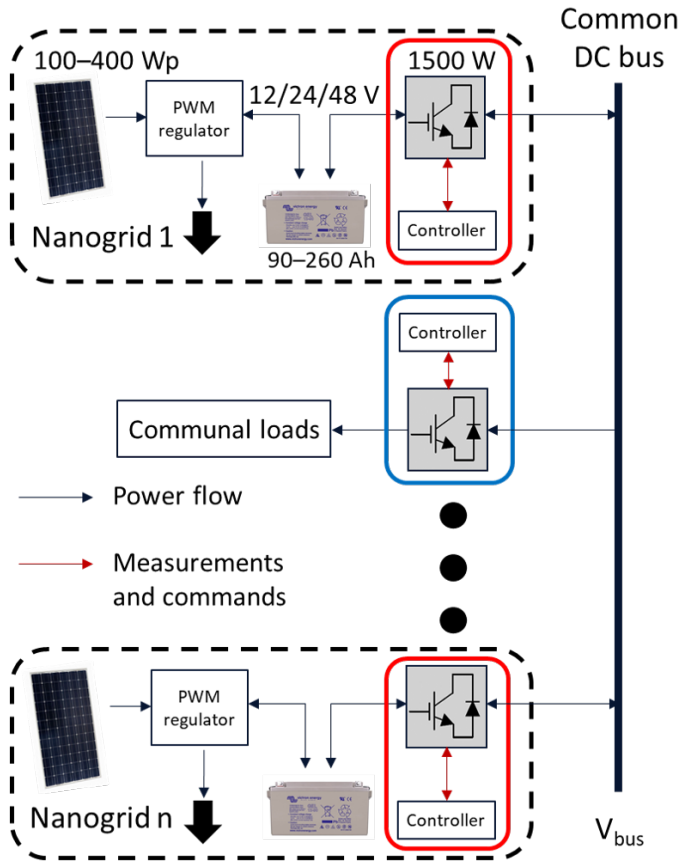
Common DC bus

100–400 Wp

PWM regulator

12/24/48 V

1500 W

Controller

Nanogrid 1

90–260 Ah

Controller

Communal loads

Power flow

Measurements and commands

PWM regulator

Controller

Nanogrid n

$V_{bus}$